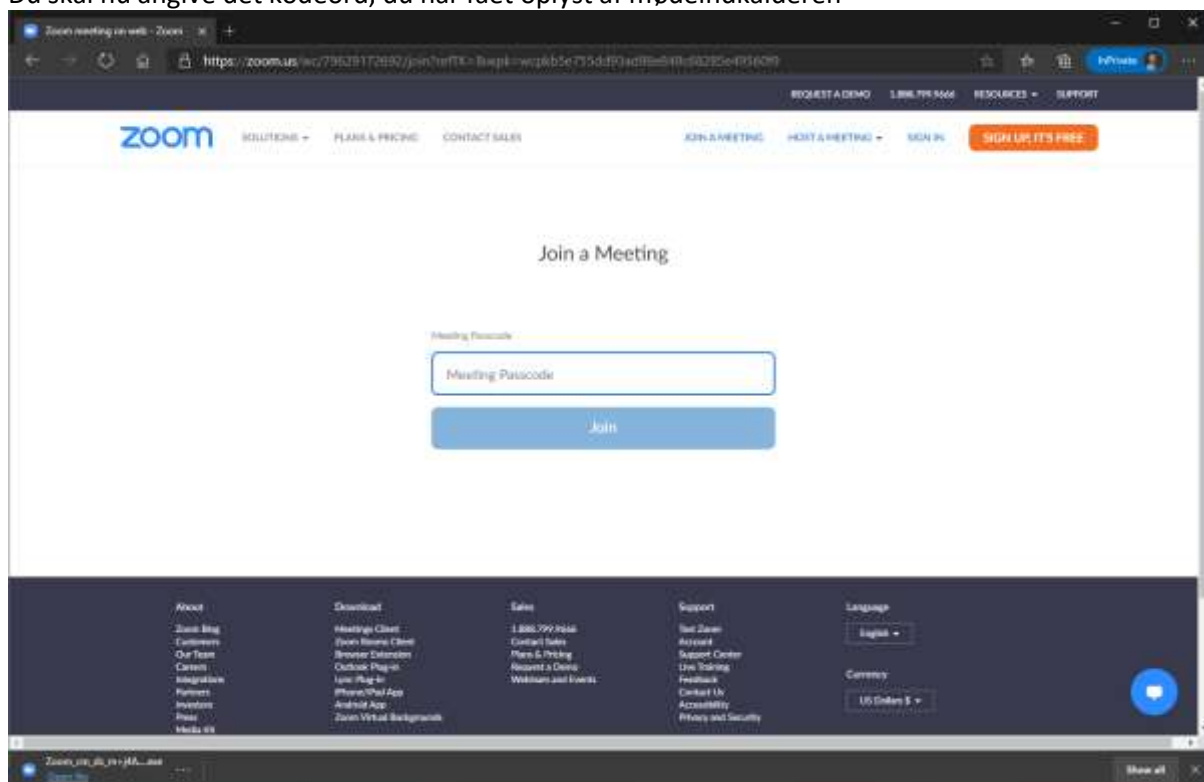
Du skal nu angive det kodeord, du har fået oplyst af mødeindkalderen

Zoom meeting on web - Zoom

https://zoom.us/wc/79629172692/join?refTX=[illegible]

InPrivate

REQUEST A DEMO 1.888.799.9666 RESOURCES SUPPORT

zoom SOLUTIONS PLANS & PRICING CONTACT SALES JOIN A MEETING HOST A MEETING SIGN IN SIGN UP, IT'S FREE

Join a Meeting

Meeting Passcode

Meeting Passcode

Join

About
Zoom Blog
Customers
Our Team
Careers
Integrations
Partners
Investors
Press
Media Kit

Download
Meetings Client
Zoom Rooms Client
Browser Extension
Outlook Plug-in
Lync Plug-in
iPhone/iPad App
Android App
Zoom Virtual Backgrounds

Sales
1.888.799.9666
Contact Sales
Plans & Pricing
Request a Demo
Webinars and Events

Support
Test Zoom
Account
Support Center
Live Training
Feedback
Contact Us
Accessibility
Privacy and Security

Language
English

Currency
US Dollars $

Zoom_cm_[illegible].exe
Open file

Show all